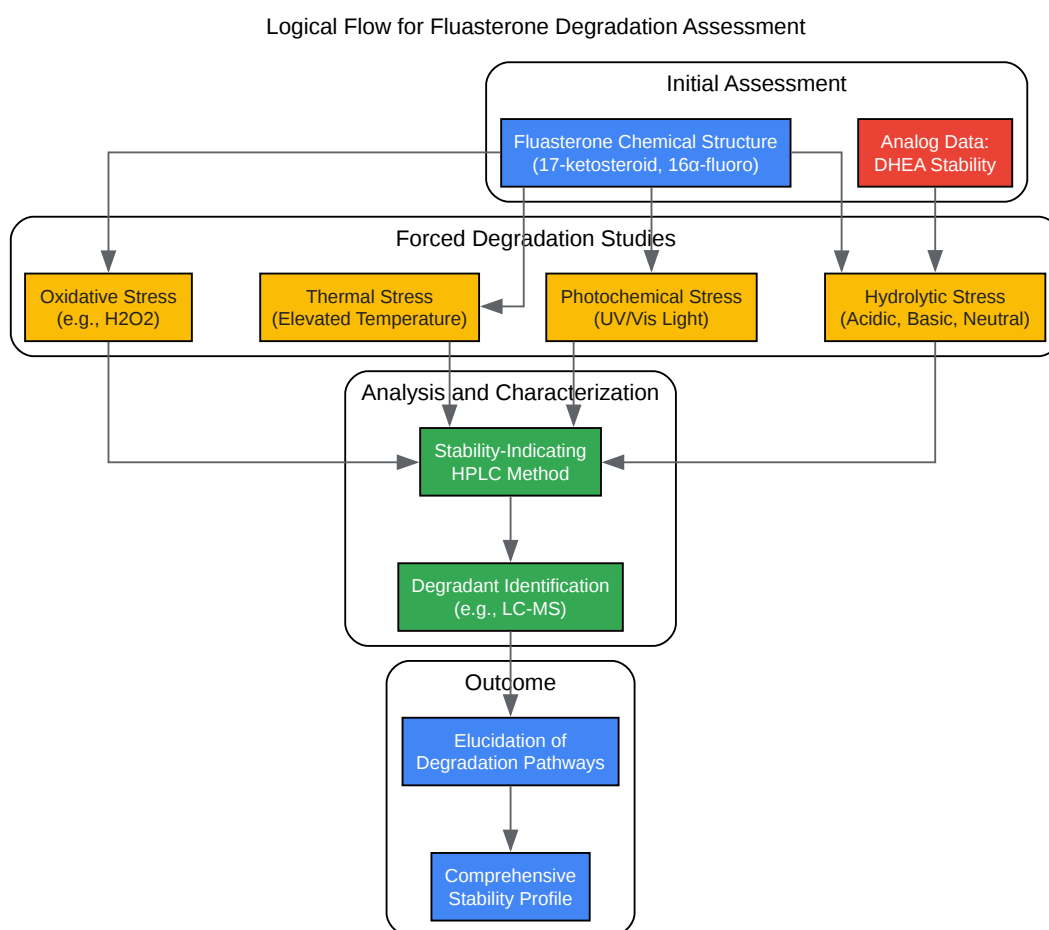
Logical Flow for Fluasterone Degradation Assessment

Initial Assessment

Fluasterone Chemical Structure (17-ketosteroid, 16α-fluoro)

Analog Data: DHEA Stability

Forced Degradation Studies

Oxidative Stress (e.g., H2O2)

Thermal Stress (Elevated Temperature)

Photochemical Stress (UV/Vis Light)

Hydrolytic Stress (Acidic, Basic, Neutral)

Analysis and Characterization

Stability-Indicating HPLC Method

Degradant Identification (e.g., LC-MS)

Outcome

Elucidation of Degradation Pathways

Comprehensive Stability Profile